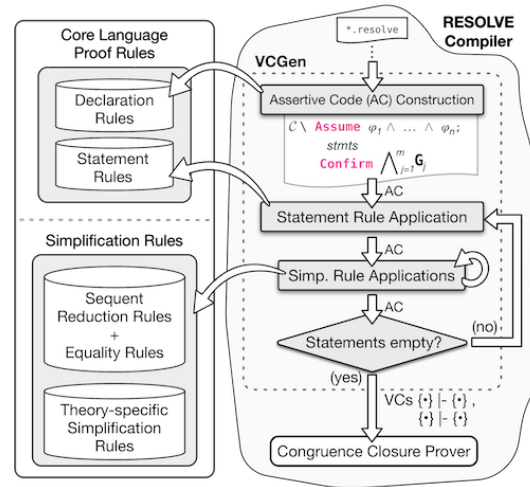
Core Language Proof Rules

Declaration Rules

Statement Rules

Simplification Rules

Sequent Reduction Rules + Equality Rules

Theory-specific Simplification Rules

RESOLVE Compiler

*.resolve

VCGen

Assertive Code (AC) Construction

$\mathcal{C} \setminus$ Assume $\varphi_1 \wedge \ldots \wedge \varphi_n$;
stmts
Confirm $\bigwedge_{j=1}^{m} \mathbf{G}_j$

AC

Statement Rule Application

AC

Simp. Rule Applications

AC

Statements empty?

(no)

(yes)

VCs $\{\cdot\} \vdash \{\cdot\}$, $\{\cdot\} \vdash \{\cdot\}$

Congruence Closure Prover